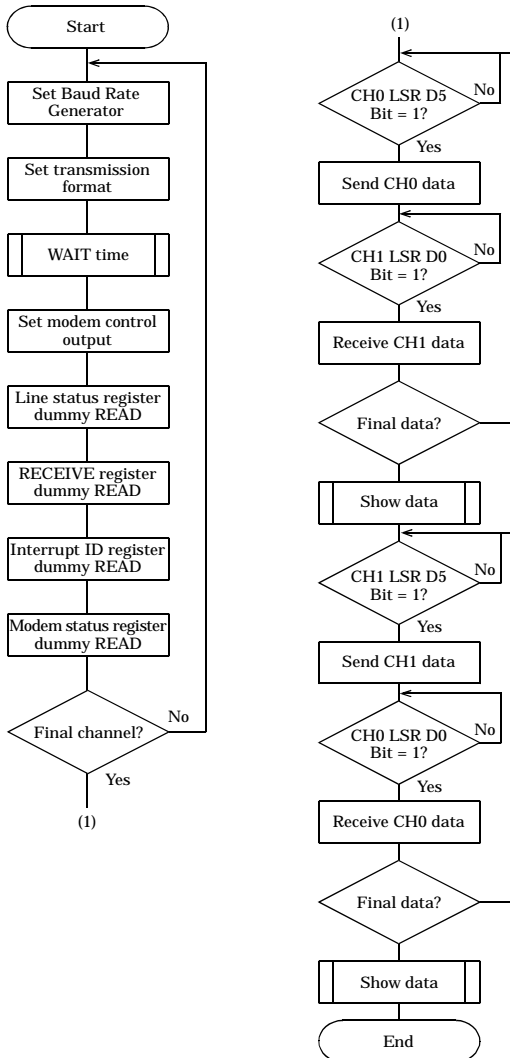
Start

Set Baud Rate Generator

Set transmission format

WAIT time

Set modem control output

Line status register dummy READ

RECEIVE register dummy READ

Interrupt ID register dummy READ

Modem status register dummy READ

Final channel?

No

Yes

(1)

(1)

CH0 LSR D5 Bit = 1?

No

Yes

Send CH0 data

CH1 LSR D0 Bit = 1?

No

Yes

Receive CH1 data

Final data?

Show data

CH1 LSR D5 Bit = 1?

No

Yes

Send CH1 data

CH0 LSR D0 Bit = 1?

No

Yes

Receive CH0 data

Final data?

Show data

End